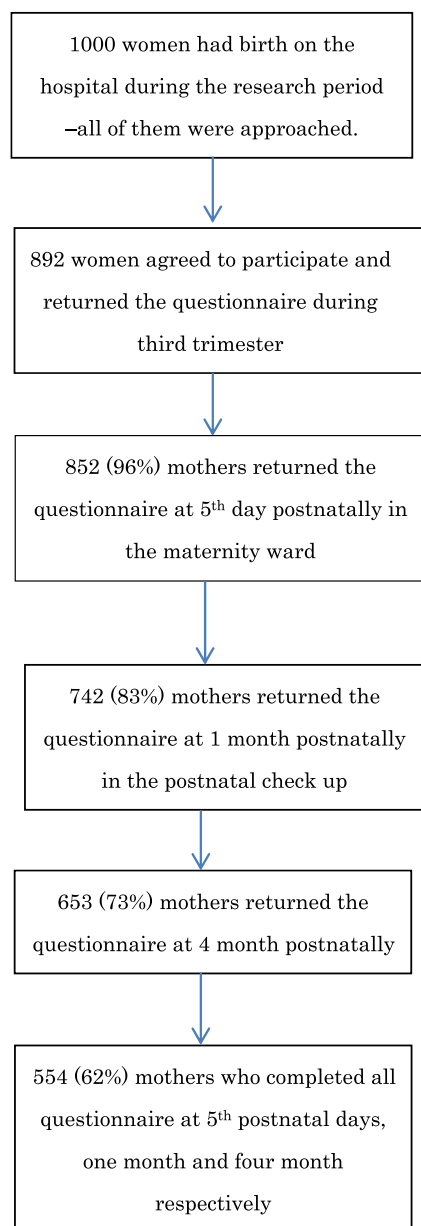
1000 women had birth on the hospital during the research period –all of them were approached.

892 women agreed to participate and returned the questionnaire during third trimester

852 (96%) mothers returned the questionnaire at 5$^{th}$ day postnatally in the maternity ward

742 (83%) mothers returned the questionnaire at 1 month postnatally in the postnatal check up

653 (73%) mothers returned the questionnaire at 4 month postnatally

554 (62%) mothers who completed all questionnaire at 5$^{th}$ postnatal days, one month and four month respectively